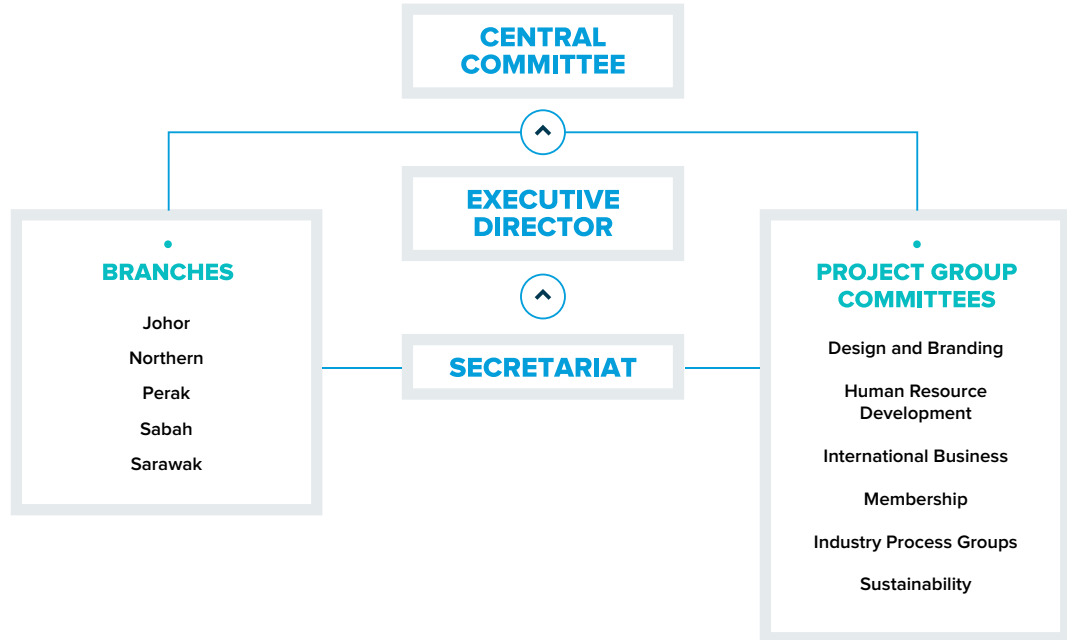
CENTRAL COMMITTEE

EXECUTIVE DIRECTOR

BRANCHES

Johor

Northern

Perak

Sabah

Sarawak

SECRETARIAT

PROJECT GROUP COMMITTEES

Design and Branding

Human Resource Development

International Business

Membership

Industry Process Groups

Sustainability